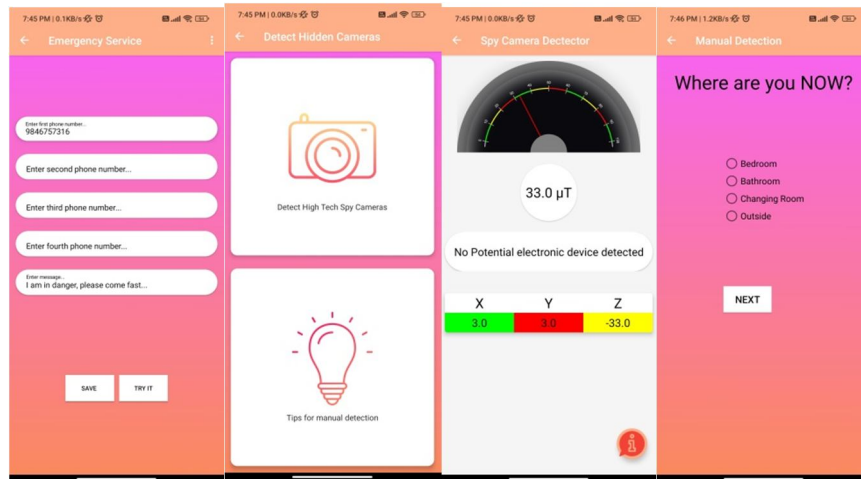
7:45 PM | 0.1KB/s

Emergency Service

Enter first phone number...
9846757316

Enter second phone number...

Enter third phone number...

Enter fourth phone number...

Enter message...
I am in danger, please come fast...

SAVE

TRY IT

7:45 PM | 0.0KB/s

Detect Hidden Cameras

Detect High Tech Spy Cameras

Tips for manual detection

7:45 PM | 0.0KB/s

Spy Camera Dectector

33.0 µT

No Potential electronic device detected

| X | Y | Z |
|---|---|---|
| 3.0 | 3.0 | -33.0 |

7:46 PM | 1.2KB/s

Manual Detection

Where are you NOW?

Bedroom
Bathroom
Changing Room
Outside

NEXT